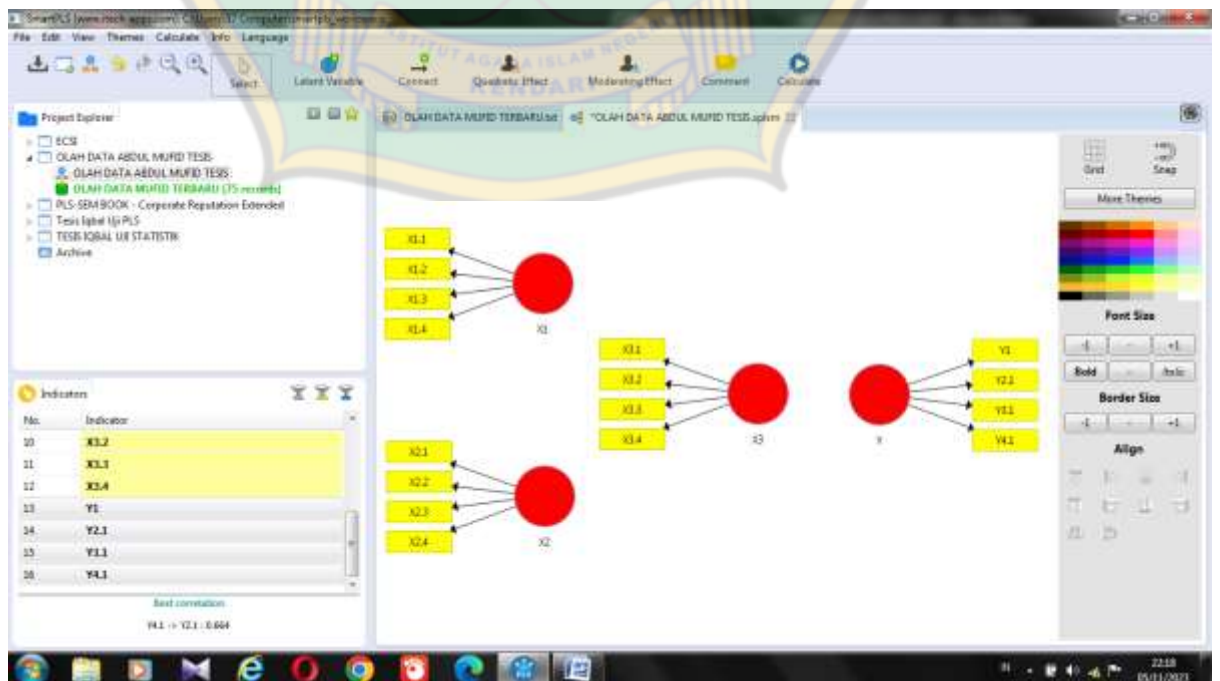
SmartPLS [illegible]

File Edit View Themes Calculate Info Language

Select Latent Variable Connect Quadratic Effect Moderating Effect Comment Calculate

Project Explorer

ECSI
OLAH DATA ABDUL MUFID TESIS
OLAH DATA ABDUL MUFID TESIS
OLAH DATA MUFID TERBARU (75 records)
PLS-SEM BOOK - Corporate Reputation Extended
Tesis Iqbal Uji PLS
TESIS IQBAL UJI STATISTIK
Archive

OLAH DATA MUFID TERBARU.txt *OLAH DATA ABDUL MUFID TESIS.splsm

X1.1
X1.2
X1.3
X1.4
X1

X3.1
X3.2
X3.3
X3.4
X3

Y
Y1
Y2.1
Y3.1
Y4.1

X2.1
X2.2
X2.3
X2.4
X2

Indicators

| No. | Indicator |
|---|---|
| 10 | X3.2 |
| 11 | X3.3 |
| 12 | X3.4 |
| 13 | Y1 |
| 14 | Y2.1 |
| 15 | Y3.1 |
| 16 | Y4.1 |

Best correlation:
Y4.1 -> Y2.1 : 0.664

Grid Snap
More Themes
Font Size
-1 - +1
Bold Italic
Border Size
-1 - +1
Align

22:18
05/11/2021